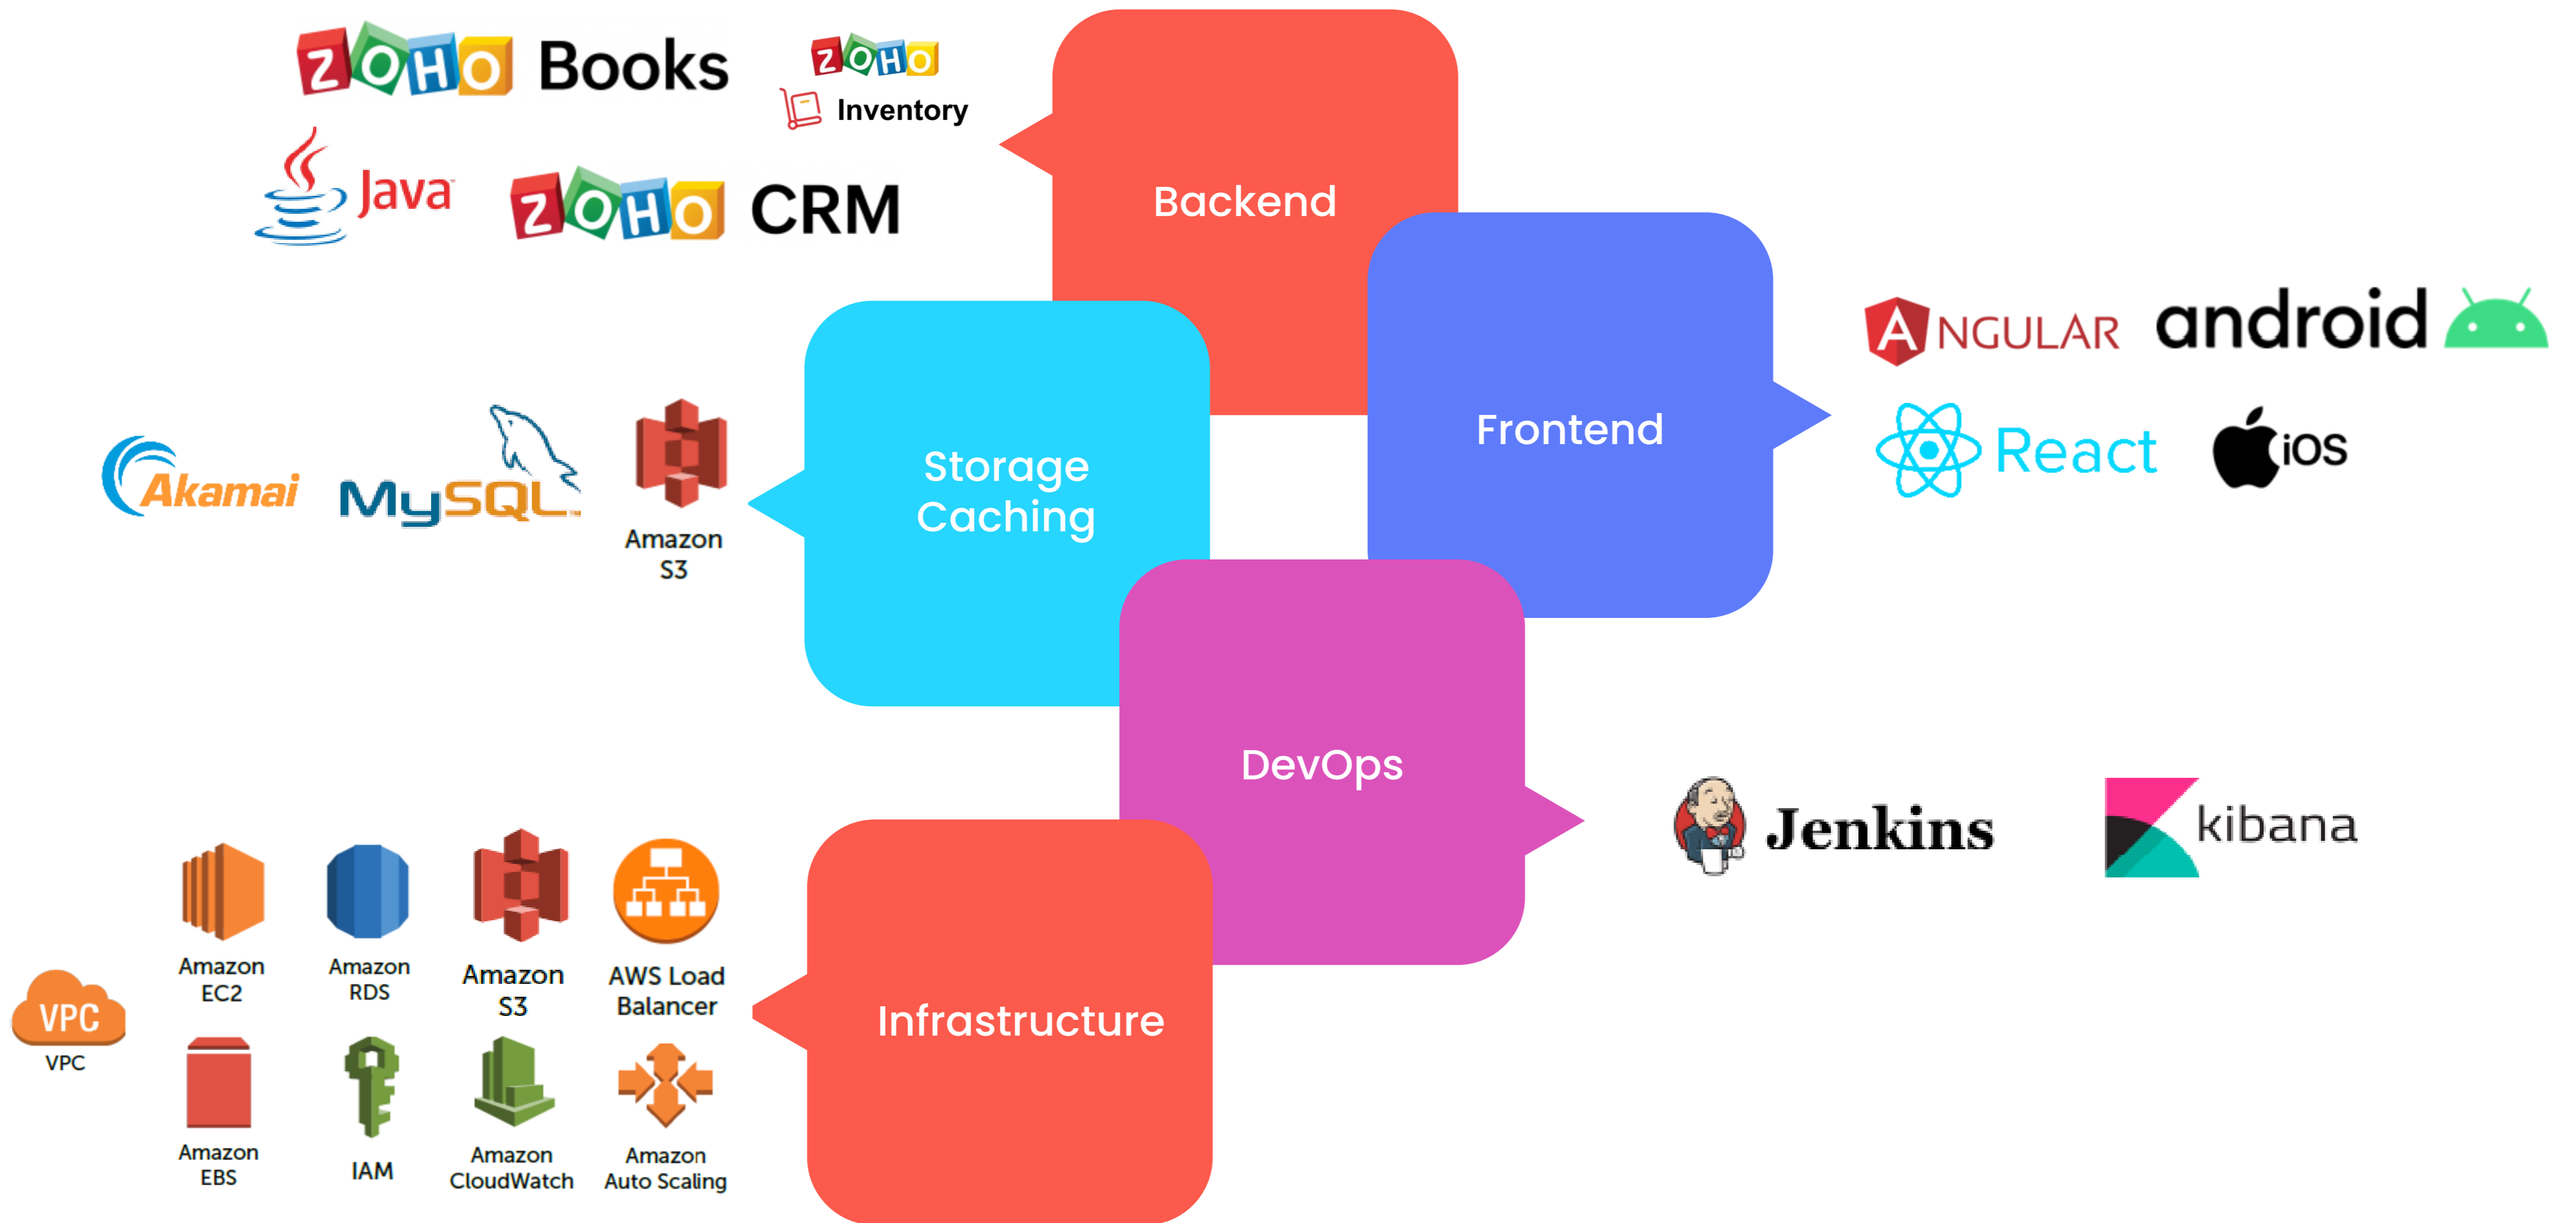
ZOHO Books
ZOHO Inventory
Java
ZOHO CRM

Backend

Frontend

ANGULAR android
React iOS

Storage Caching

Akamai MySQL Amazon S3

DevOps

Jenkins kibana

Infrastructure

Amazon EC2
Amazon RDS
Amazon S3
AWS Load Balancer
VPC
VPC
Amazon EBS
IAM
Amazon CloudWatch
Amazon Auto Scaling